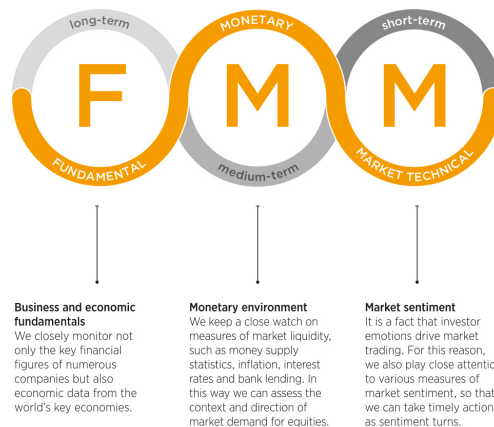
long-term

F

FUNDAMENTAL

MONETARY

M

medium-term

short-term

M

MARKET TECHNICAL

Business and economic fundamentals
We closely monitor not only the key financial figures of numerous companies but also economic data from the world's key economies.

Monetary environment
We keep a close watch on measures of market liquidity, such as money supply statistics, inflation, interest rates and bank lending. In this way we can assess the context and direction of market demand for equities.

Market sentiment
It is a fact that investor emotions drive market trading. For this reason, we also play close attentio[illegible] to various measures of market sentiment, so that we can take timely action as sentiment turns.